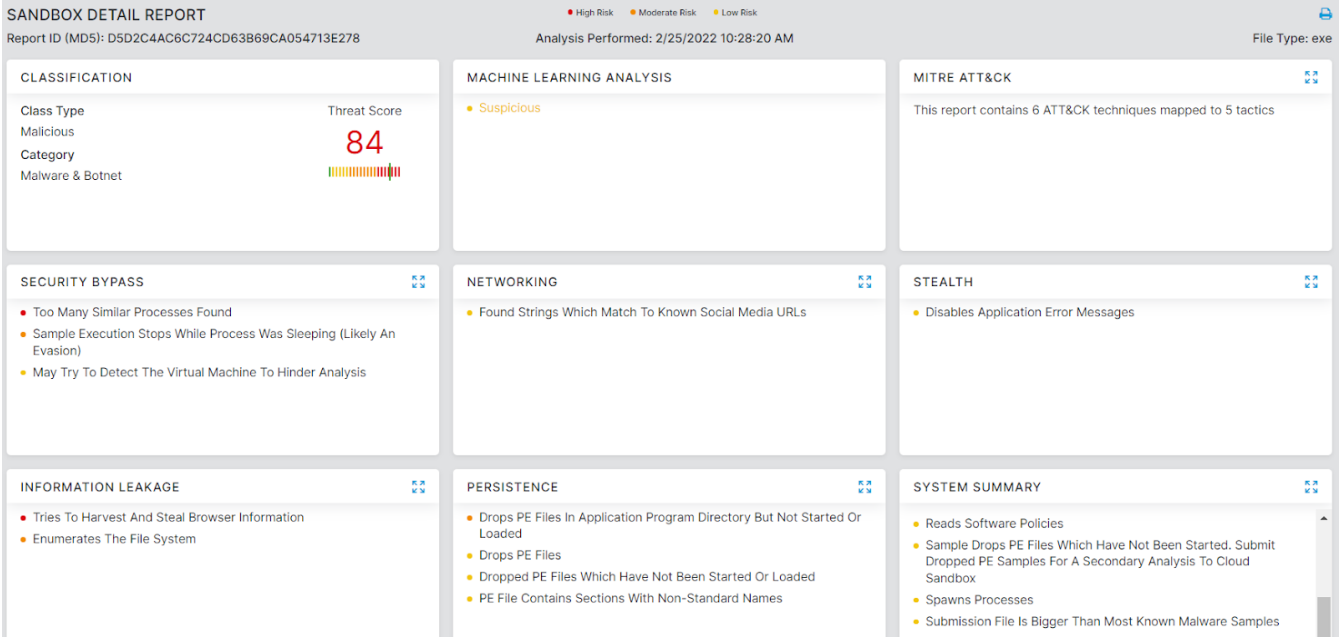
SANDBOX DETAIL REPORT

• High Risk • Moderate Risk • Low Risk

Report ID (MD5): D5D2C4AC6C724CD63B69CA054713E278

Analysis Performed: 2/25/2022 10:28:20 AM

File Type: exe

CLASSIFICATION

Class Type
Malicious

Threat Score
84

Category
Malware & Botnet

MACHINE LEARNING ANALYSIS

• Suspicious

MITRE ATT&CK

This report contains 6 ATT&CK techniques mapped to 5 tactics

SECURITY BYPASS

• Too Many Similar Processes Found
• Sample Execution Stops While Process Was Sleeping (Likely An Evasion)
• May Try To Detect The Virtual Machine To Hinder Analysis

NETWORKING

• Found Strings Which Match To Known Social Media URLs

STEALTH

• Disables Application Error Messages

INFORMATION LEAKAGE

• Tries To Harvest And Steal Browser Information
• Enumerates The File System

PERSISTENCE

• Drops PE Files In Application Program Directory But Not Started Or Loaded
• Drops PE Files
• Dropped PE Files Which Have Not Been Started Or Loaded
• PE File Contains Sections With Non-Standard Names

SYSTEM SUMMARY

• Reads Software Policies
• Sample Drops PE Files Which Have Not Been Started. Submit Dropped PE Samples For A Secondary Analysis To Cloud Sandbox
• Spawns Processes
• Submission File Is Bigger Than Most Known Malware Samples